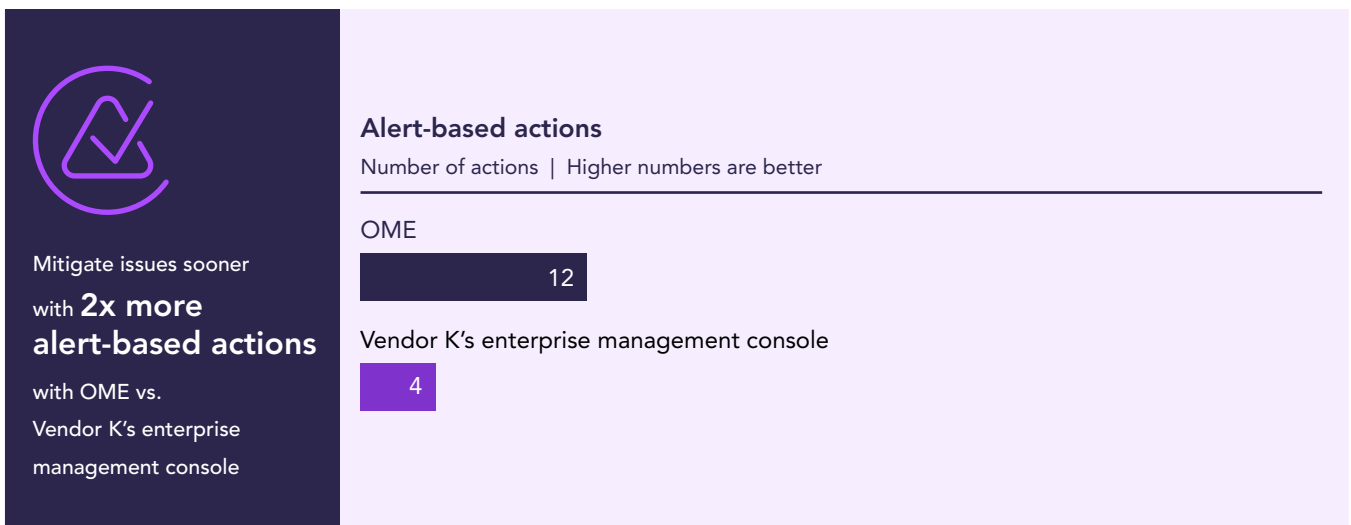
Mitigate issues sooner with 2x more alert-based actions with OME vs. Vendor K's enterprise management console

Alert-based actions
Number of actions | Higher numbers are better

OME
12

Vendor K's enterprise management console
4